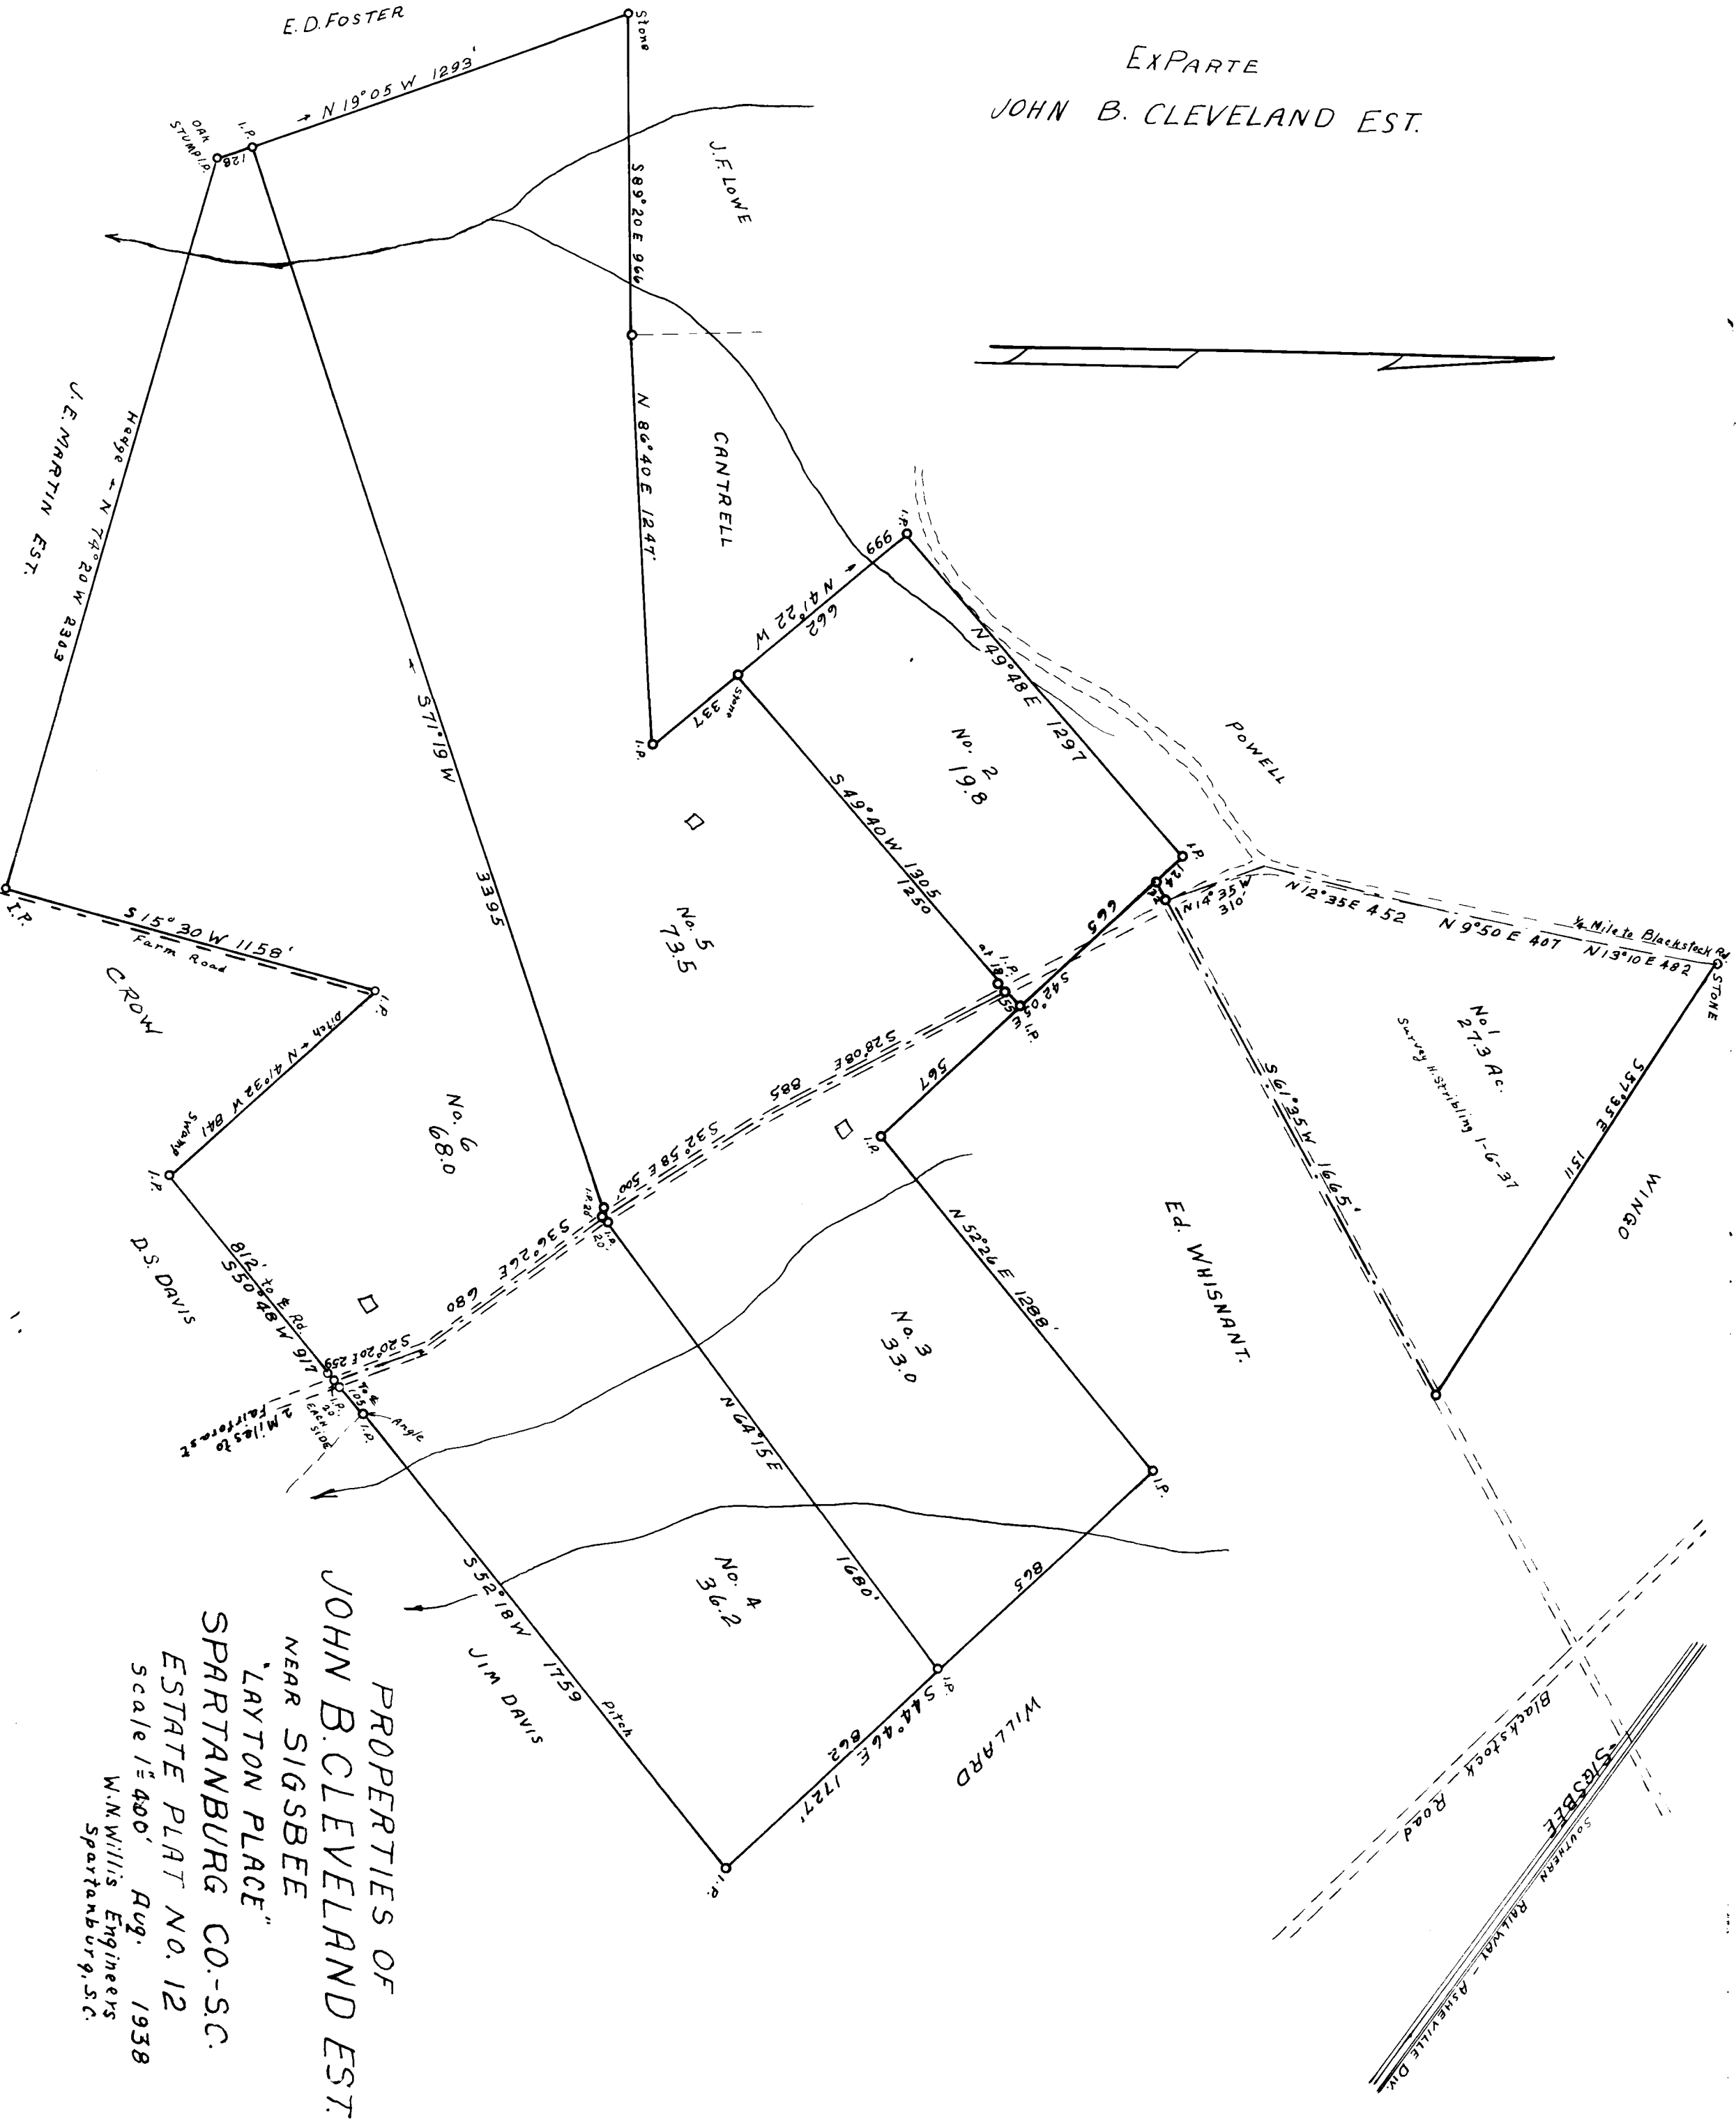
ExParte
JOHN B. CLEVELAND EST.

E.D.FOSTER
Stone
N 19°05 W 1293'
OAK STUMP
I.P.
128
J.F.LOWE
S 89°20 E 966
N 86°40 E 1247
CANTRELL
J.E.MARTIN EST.
Hedge N 74°20 W 2303
S 71°19 W
3395
I.P.
999
N 41°22 W
662
Stone
337
I.P.
N 49°48 E 1297
No. 2
19.8
POWELL
S 49°40 W 1305
1250
No. 5
73.5
I.P.
S 15°30 W 1158'
Farm Road
CROW
I.P.
Ditch N 41°32 W 841
Swamp
I.P.
No. 6
68.0
I.P.
665
N 14°35 W 310
N 12°35 E 452
N 9°50 E 407
¼ Mile to Blackstock Rd
N 13°10 E 482
STONE
S 42°05
I.P.
567
S 28°08 E
885
S 32°58 E 500
S 36°26 E 680
I.P.
No. 1
27.3 Ac.
Survey H. Stribling 1-6-37
S 57°35 E
1511
WINGO
S 61°35 W 1665'
Ed. WHISNANT.
N 52°26 E 1288'
No. 3
33.0
I.P.
D.S. DAVIS
812' to Rd.
S 50°48 W 917
S 20°20 E 259
2 Miles to Fairforest
Angle
I.P.
N 64°15 E
1680'
865
No. 4
36.2
S 52°18 W
1759
Pitch
JIM DAVIS
I.P.
S 44°46 E 862
1727'
WILLARD
I.P.
Blackstock Road
SIGSBEE
SOUTHERN RAILWAY - ASHEVILLE DIV.

PROPERTIES OF
JOHN B. CLEVELAND EST.
NEAR SIGSBEE
"LAYTON PLACE"
SPARTANBURG CO.-S.C.
ESTATE PLAT NO. 12
Scale 1" = 400' Aug. 1938
W.N.Willis Engineers
Spartanburg, S.C.